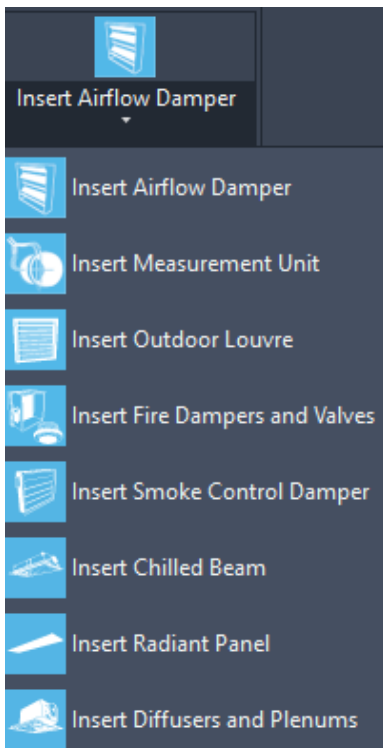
Insert Airflow Damper

Insert Airflow Damper

Insert Measurement Unit

Insert Outdoor Louvre

Insert Fire Dampers and Valves

Insert Smoke Control Damper

Insert Chilled Beam

Insert Radiant Panel

Insert Diffusers and Plenums